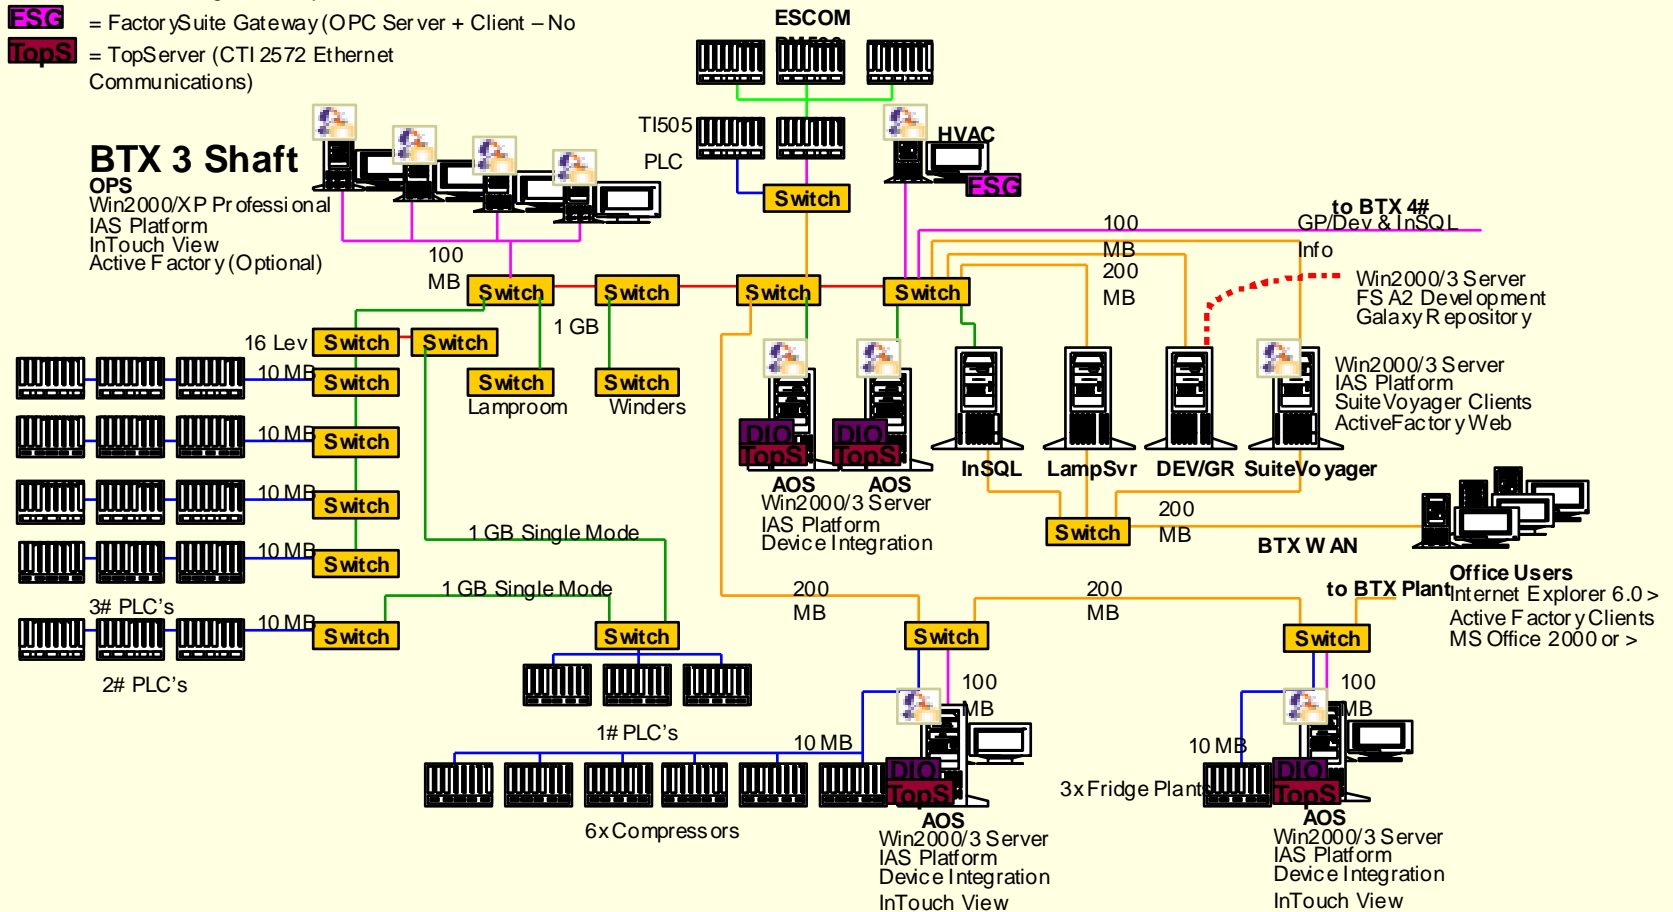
ESG = FactorySuite Gateway (OPC Server + Client – No

TopS = TopServer (CTI 2572 Ethernet Communications)

ESCOM
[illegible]

TI505
PLC

Switch

HVAC

ESG

BTX 3 Shaft
OPS
Win2000/XP Professional
IAS Platform
InTouch View
Active Factory (Optional)

100 MB

Switch
Switch
Switch
Switch

to BTX 4#
GP/Dev & InSQL
Info

100 MB
200 MB

Win2000/3 Server
FS A2 Development
Galaxy Repository

1 GB

16 Lev
Switch
Switch

10 MB
Switch

Switch
Lamproom

Switch
Winders

DIO
TopS
DIO
TopS
AOS
AOS
Win2000/3 Server
IAS Platform
Device Integration

InSQL
LampSvr
DEV/GR
SuiteVoyager

Win2000/3 Server
IAS Platform
SuiteVoyager Clients
ActiveFactory Web

10 MB
Switch

10 MB
Switch

10 MB
Switch

1 GB Single Mode

Switch
200 MB

BTX WAN

Office Users
Internet Explorer 6.0 >
Active Factory Clients
MS Office 2000 or >

to BTX Plant

3# PLC's

1 GB Single Mode

10 MB
Switch

2# PLC's

Switch

200 MB
200 MB

Switch
Switch

100 MB
100 MB

1# PLC's

10 MB
10 MB

DIO
TopS
DIO
TopS

3x Fridge Plants

6x Compressors

AOS
Win2000/3 Server
IAS Platform
Device Integration
InTouch View

AOS
Win2000/3 Server
IAS Platform
Device Integration
InTouch View